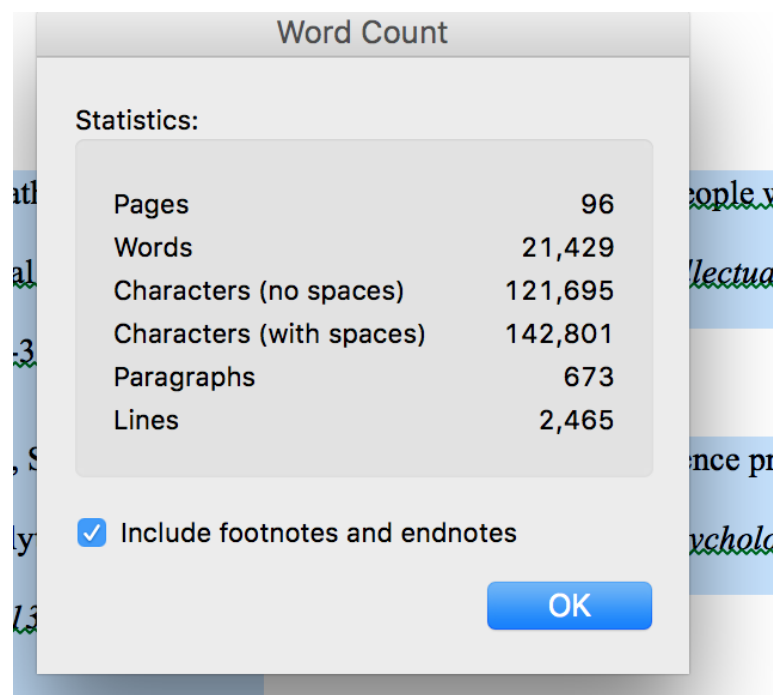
Word Count

Statistics:

| | |
|---|---|
| Pages | 96 |
| Words | 21,429 |
| Characters (no spaces) | 121,695 |
| Characters (with spaces) | 142,801 |
| Paragraphs | 673 |
| Lines | 2,465 |

Include footnotes and endnotes

OK